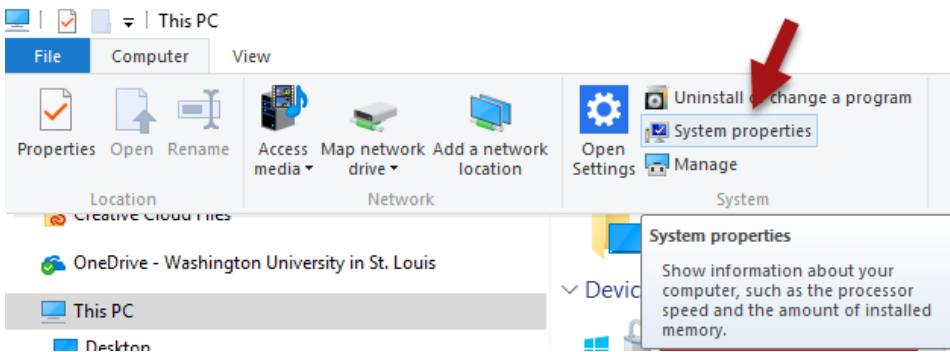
This PC

File Computer View

Properties Open Rename
Location

Access media Map network drive Add a network location
Network

Open Settings
Uninstall or change a program
System properties
Manage
System

Creative Cloud Files

OneDrive - Washington University in St. Louis

This PC

Desktop

Devic

System properties

Show information about your computer, such as the processor speed and the amount of installed memory.